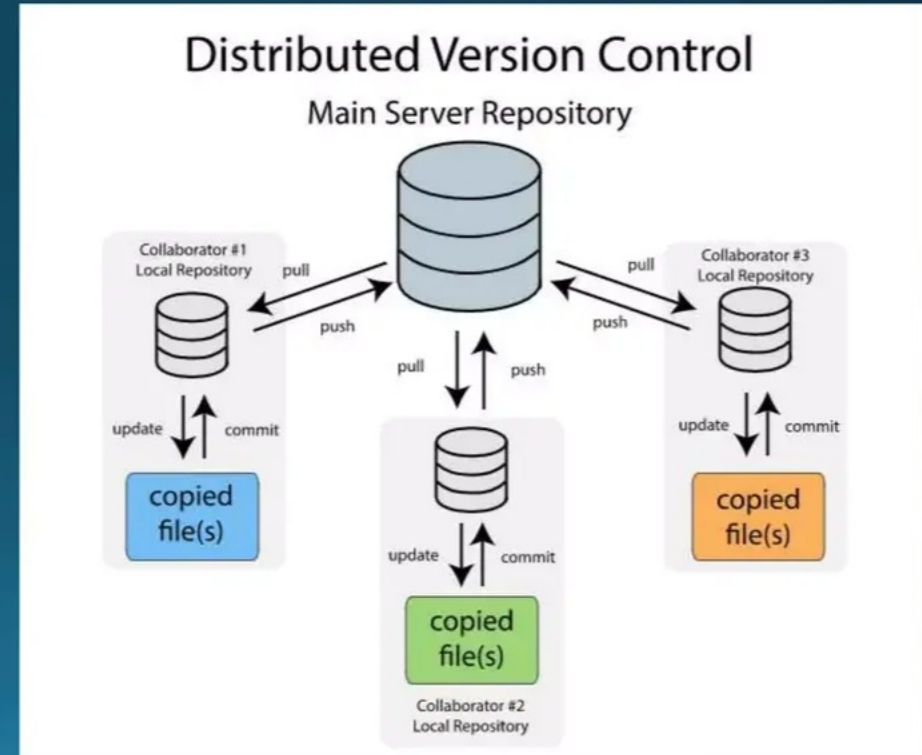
Distributed Version Control

Main Server Repository

Collaborator #1
Local Repository

pull

push

update

commit

copied file(s)

pull

push

update

commit

copied file(s)

Collaborator #2
Local Repository

pull

Collaborator #3
Local Repository

push

update

commit

copied file(s)